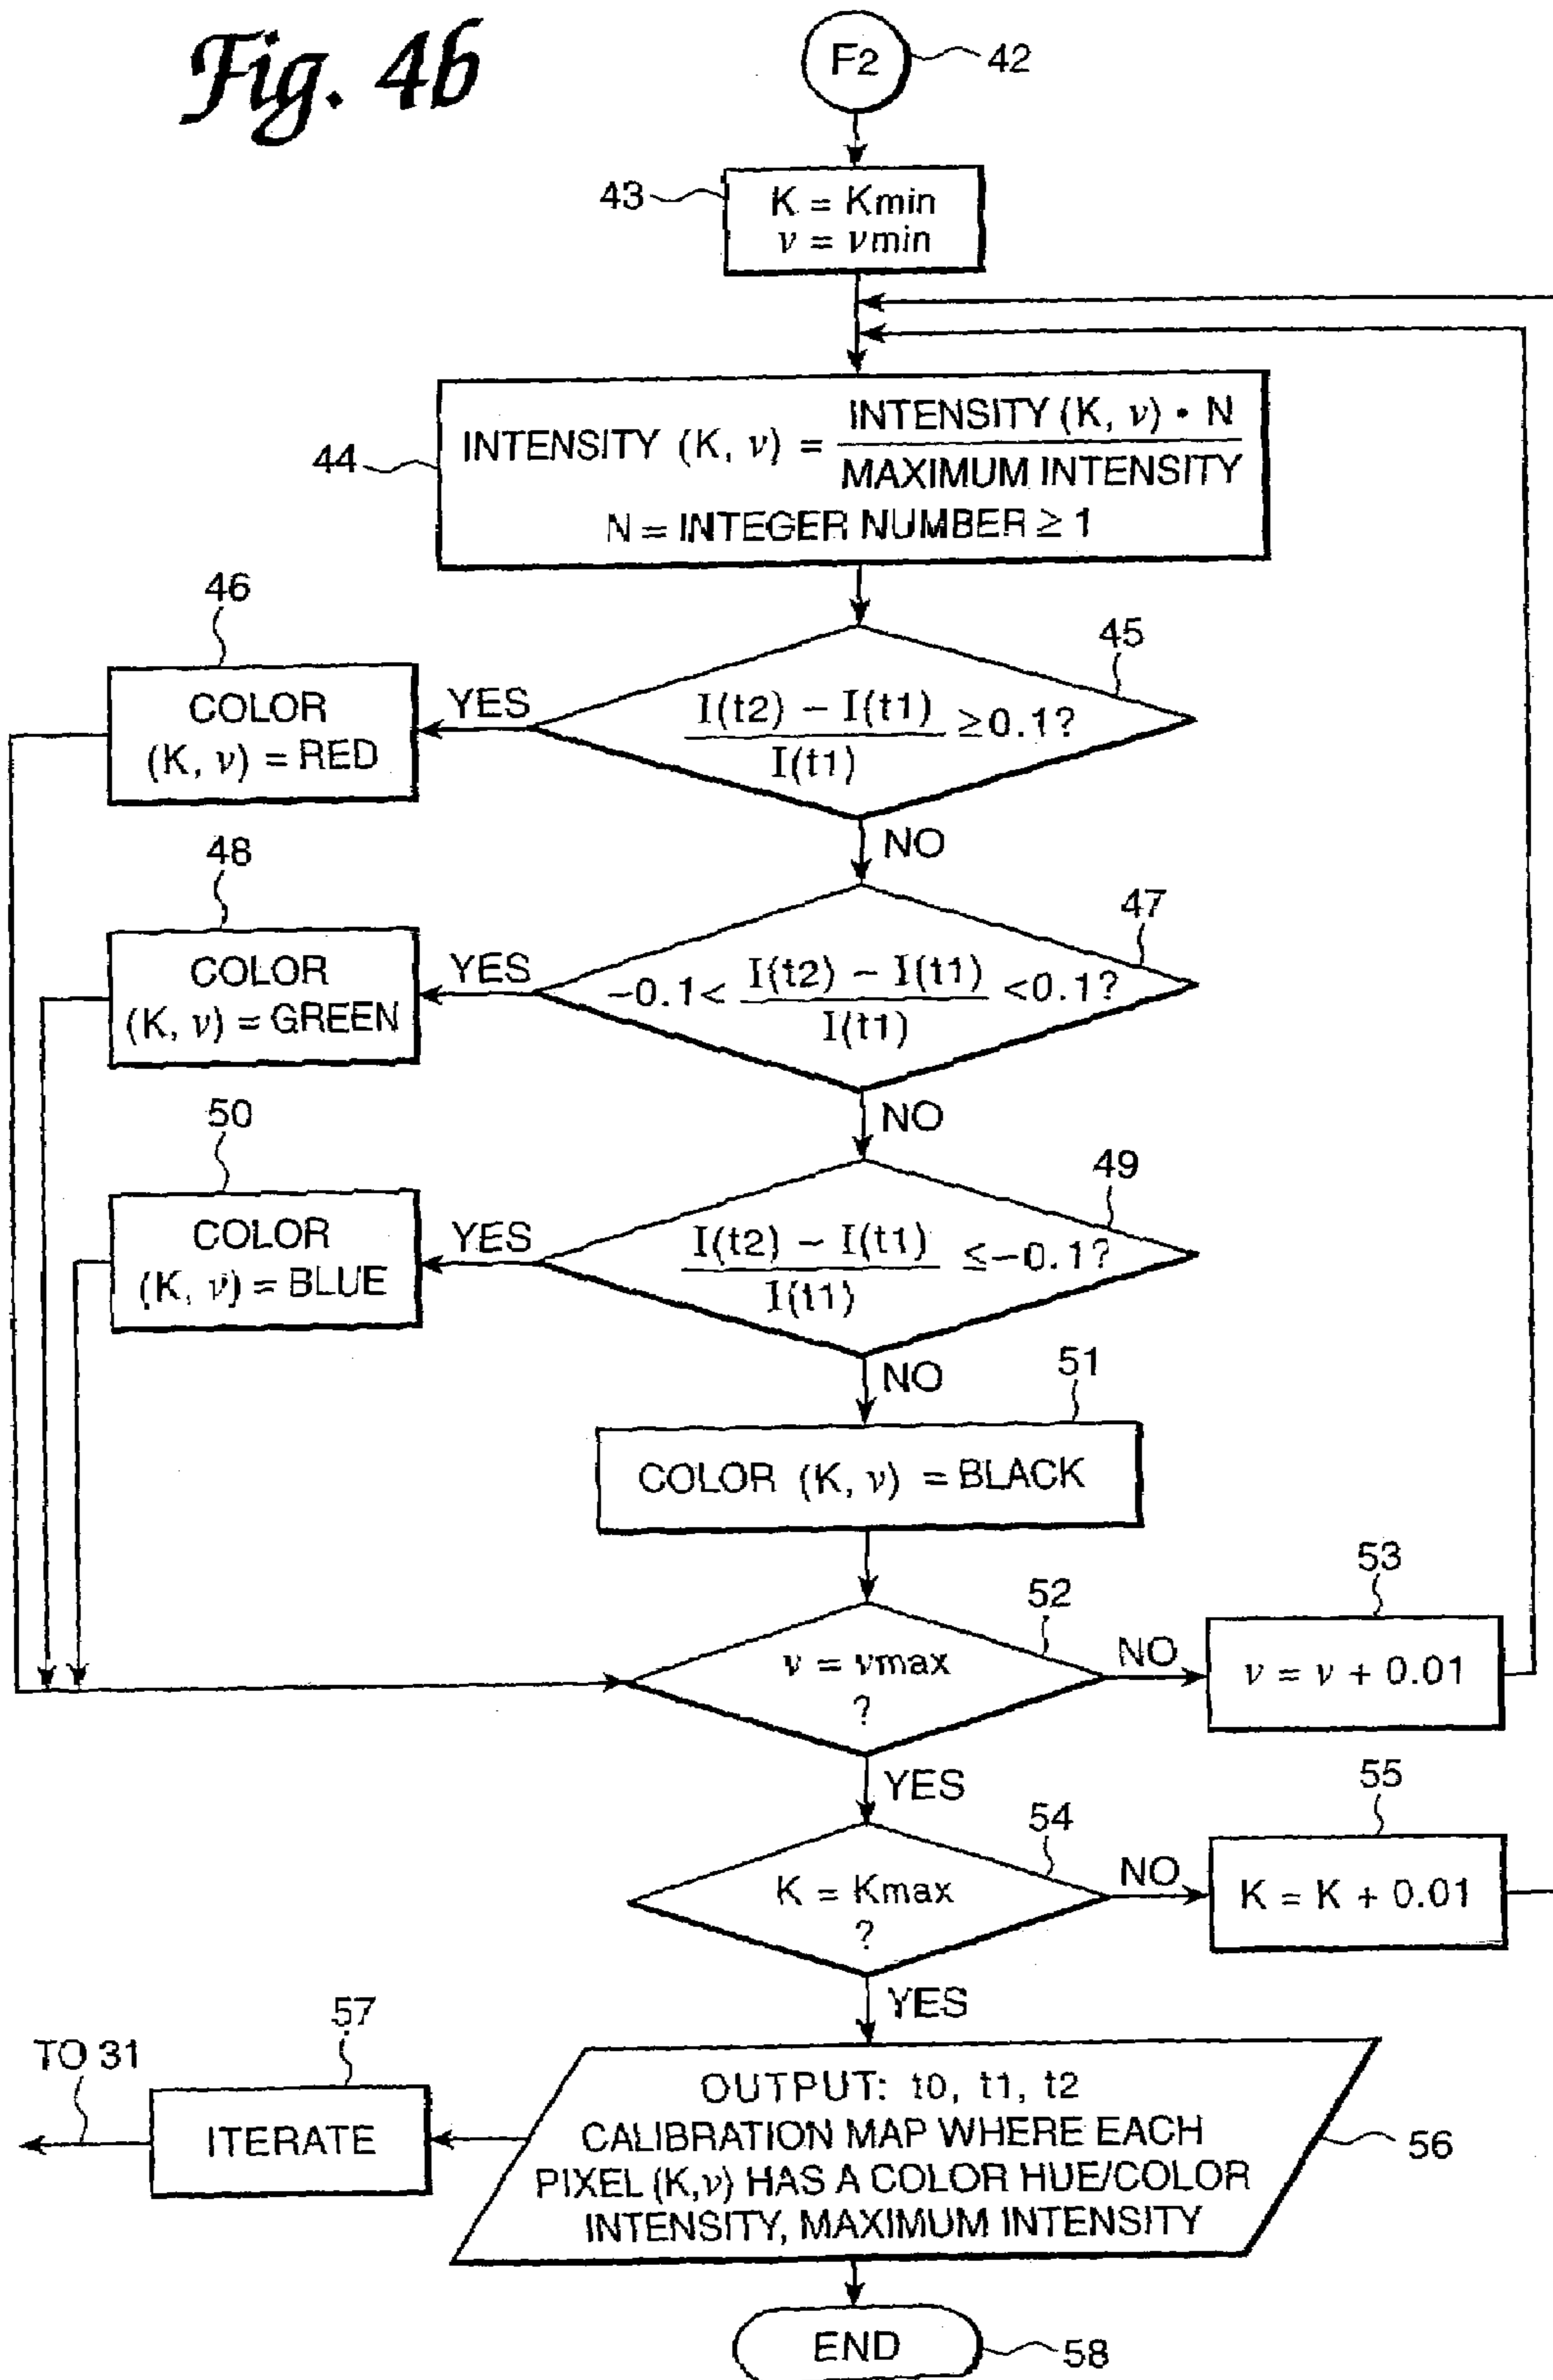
Fig. 4b

F2 42

43 $K = Kmin$
$\nu = \nu min$

44 INTENSITY $(K, \nu) = \frac{\text{INTENSITY } (K, \nu) \cdot N}{\text{MAXIMUM INTENSITY}}$
N = INTEGER NUMBER ≥ 1

45 $\frac{I(t2) - I(t1)}{I(t1)} \geq 0.1?$

YES

46 COLOR $(K, \nu)$ = RED

NO

47 $-0.1 < \frac{I(t2) - I(t1)}{I(t1)} < 0.1?$

YES

48 COLOR $(K, \nu)$ = GREEN

NO

49 $\frac{I(t2) - I(t1)}{I(t1)} \leq -0.1?$

YES

50 COLOR $(K, \nu)$ = BLUE

NO

51 COLOR $(K, \nu)$ = BLACK

52 $\nu = \nu max$ ?

NO

53 $\nu = \nu + 0.01$

YES

54 K = Kmax ?

NO

55 K = K + 0.01

YES

56 OUTPUT: t0, t1, t2
CALIBRATION MAP WHERE EACH PIXEL $(K,\nu)$ HAS A COLOR HUE/COLOR INTENSITY, MAXIMUM INTENSITY

57 ITERATE

TO 31

END 58